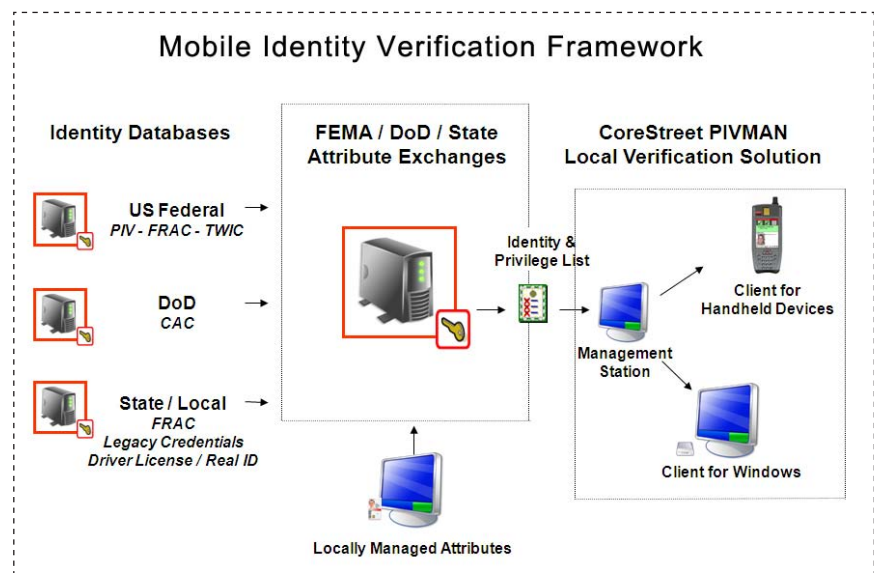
Mobile Identity Verification Framework

Identity Databases

US Federal
PIV - FRAC - TWIC

DoD
CAC

State / Local
FRAC
Legacy Credentials
Driver License / Real ID

FEMA / DoD / State Attribute Exchanges

Identity & Privilege List

Locally Managed Attributes

CoreStreet PIVMAN Local Verification Solution

Management Station

Client for Handheld Devices

Client for Windows